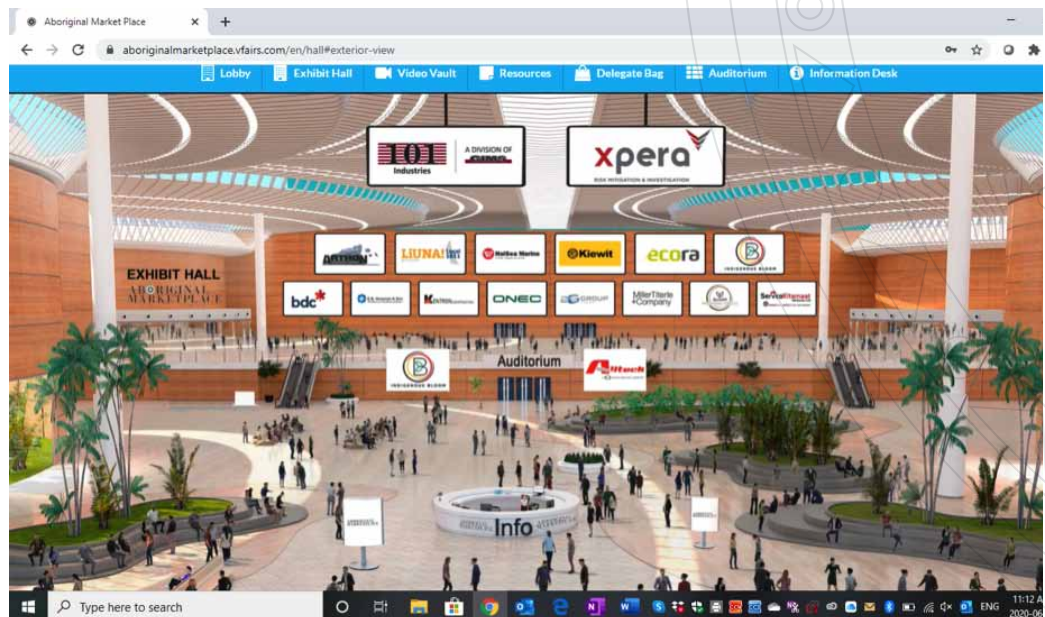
Aboriginal Market Place ×  +

aboriginalmarketplace.vfairs.com/en/hall#exterior-view

Lobby  Exhibit Hall  Video Vault  Resources  Delegate Bag  Auditorium  Information Desk

101 Industries | A DIVISION OF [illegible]

xpera
RISK MITIGATION & INVESTIGATION

EXHIBIT HALL
ABORIGINAL MARKETPLACE

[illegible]  LIUNA!  Matthews Martins  Kiewit  ecora  INDIGENOUS BLOOM

bdc  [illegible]  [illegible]  ONEC  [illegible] GROUP  MillerTiterle +Company  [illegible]  ServiceMaster

INDIGENOUS BLOOM

Auditorium

Alltech

Info

Type here to search

ENG  11:12 A  2020-06